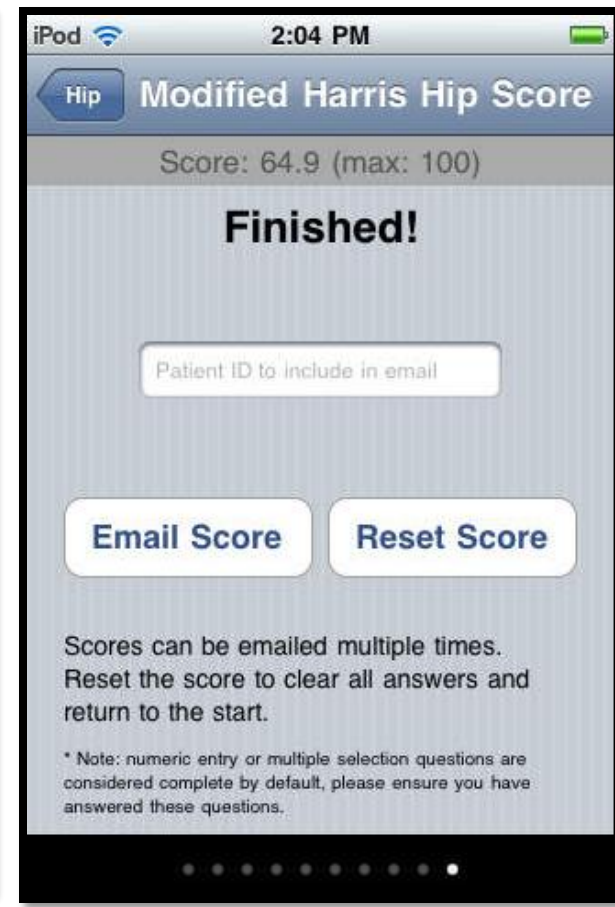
iPod 2:04 PM

Hip Modified Harris Hip Score

Score: 64.9 (max: 100)

Finished!

Patient ID to include in email

Email Score

Reset Score

Scores can be emailed multiple times. Reset the score to clear all answers and return to the start.

* Note: numeric entry or multiple selection questions are considered complete by default, please ensure you have answered these questions.